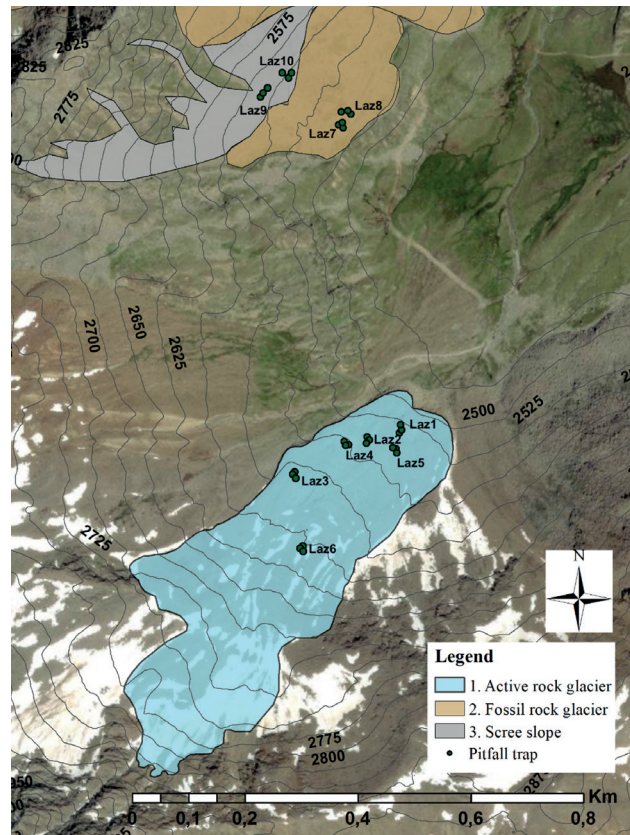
2625
825
2575
Laz10
2775
Laz9
Laz8
Laz7
00
2700
2650
2625
2500
2525
Laz1
Laz2
Laz4
Laz5
Laz3
2725
Laz6
N
Legend
1. Active rock glacier
2. Fossil rock glacier
3. Scree slope
Pitfall trap
2775
2800
850
287
0 0,1 0,2 0,4 0,6 0,8
Km